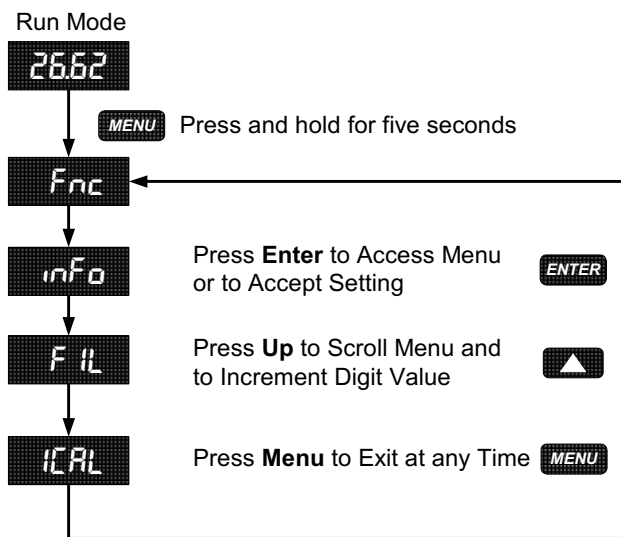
Run Mode

26.62

MENU Press and hold for five seconds

Fnc

inFo

Press **Enter** to Access Menu or to Accept Setting

ENTER

FIL

Press **Up** to Scroll Menu and to Increment Digit Value

ICAL

Press **Menu** to Exit at any Time

MENU